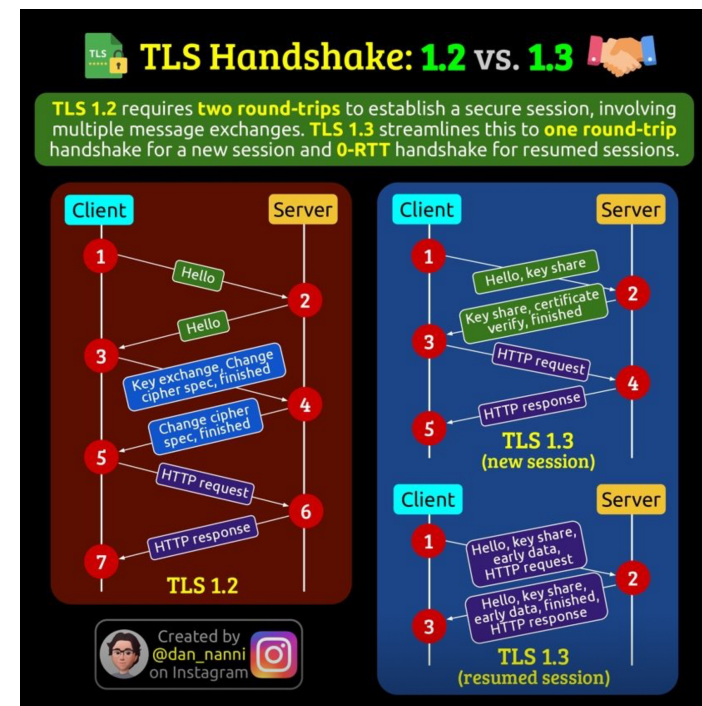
TLS

TLS Handshake: 1.2 vs. 1.3

TLS 1.2 requires two round-trips to establish a secure session, involving multiple message exchanges. TLS 1.3 streamlines this to one round-trip handshake for a new session and 0-RTT handshake for resumed sessions.

Client

Server

1

Hello

2

Hello

3

Key exchange, Change cipher spec, finished

4

Change cipher spec, finished

5

HTTP request

6

HTTP response

7

TLS 1.2

Client

Server

1

Hello, key share

2

Key share, certificate verify, finished

3

HTTP request

4

HTTP response

5

TLS 1.3 (new session)

Client

Server

1

Hello, key share, early data, HTTP request

2

Hello, key share, early data, finished, HTTP response

3

TLS 1.3 (resumed session)

Created by @dan_nanni on Instagram